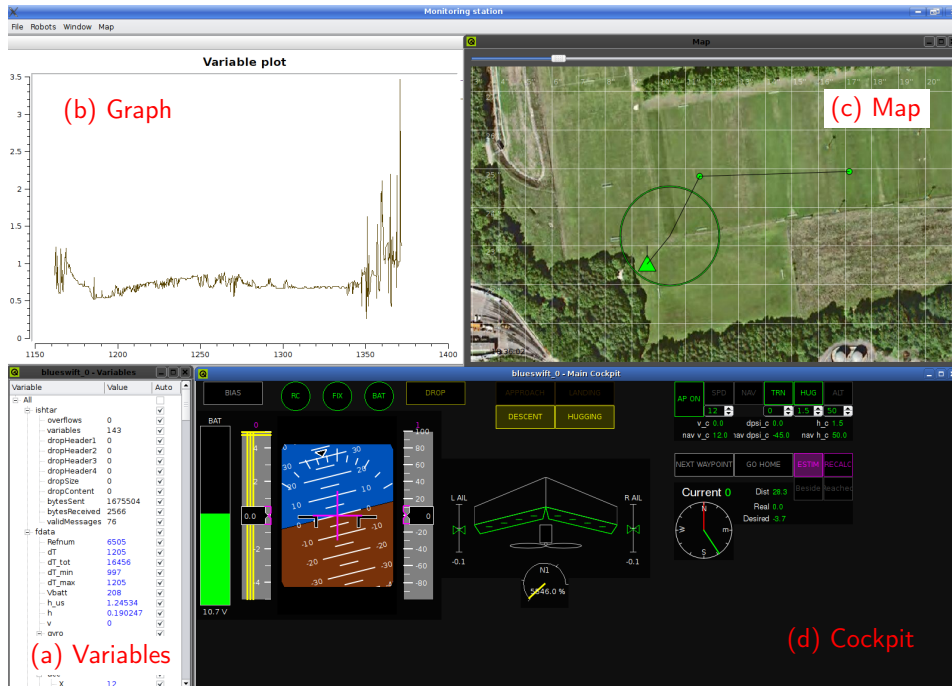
Monitoring station

File Robots Window Map

Variable plot

(b) Graph

3.5
3
2.5
2
1.5
1
0.5
0

1150 1200 1250 1300 1350 1400

Map

(c) Map

blueswift_0 - Variables

| Variable | Value | Auto |
|---|---|---|
| All | | |
| ishtar | | |
| overflows | 0 | ✓ |
| variables | 143 | ✓ |
| dropHeader1 | 0 | ✓ |
| dropHeader2 | 0 | ✓ |
| dropHeader3 | 0 | ✓ |
| dropHeader4 | 0 | ✓ |
| dropSize | 0 | ✓ |
| dropContent | 0 | ✓ |
| bytesSent | 1675504 | ✓ |
| bytesReceived | 2566 | ✓ |
| validMessages | 76 | ✓ |
| fdata | | |
| Refnum | 6505 | ✓ |
| dT | 1205 | ✓ |
| dT_tot | 16456 | ✓ |
| dT_min | 997 | ✓ |
| dT_max | 1205 | ✓ |
| Vbatt | 208 | ✓ |
| h_us | 1.24534 | ✓ |
| h | 0.190247 | ✓ |
| v | 0 | ✓ |
| gyro | | |
| x | 12 | |

(a) Variables

blueswift_0 - Main Cockpit

BIAS RC FIX BAT DROP

APPROACH LANDING
DESCENT HUGGING

AP ON SPD NAV TRN HUG ALT
12 0 1.5 50
v_c 0.0 dpsi_c 0.0 h_c 1.5
nav v_c 12.0 nav dpsi_c -45.0 nav h_c 50.0

BAT
10.7 V

0.0
0

100 80 60 40 20 0 -20 -40 -60 -80

30 20 10 -10 -20 -30

L AIL
-0.1
R AIL
-0.1

N1
5646.0 %

NEXT WAYPOINT GO HOME ESTIM RECALC
Reside Reached

Current 0
Dist 28.3
Real 0.0
Desired -3.7

N S

(d) Cockpit